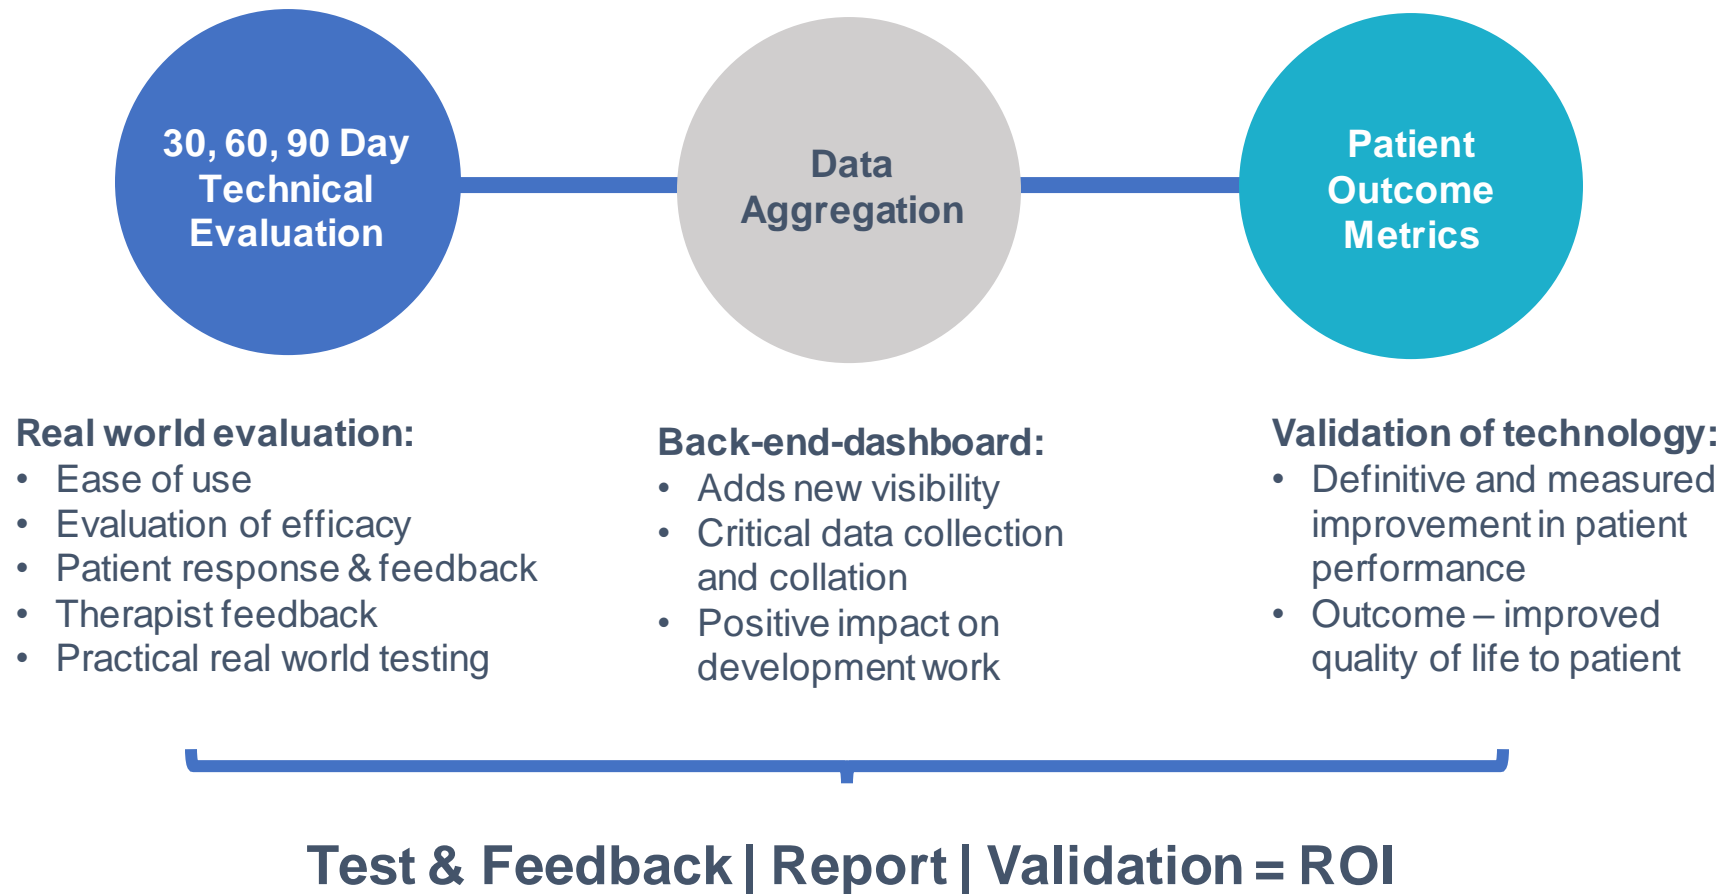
30, 60, 90 Day Technical Evaluation

Data Aggregation

Patient Outcome Metrics

Real world evaluation:
- Ease of use
- Evaluation of efficacy
- Patient response & feedback
- Therapist feedback
- Practical real world testing

Back-end-dashboard:
- Adds new visibility
- Critical data collection and collation
- Positive impact on development work

Validation of technology:
- Definitive and measured improvement in patient performance
- Outcome – improved quality of life to patient

Test & Feedback | Report | Validation = ROI